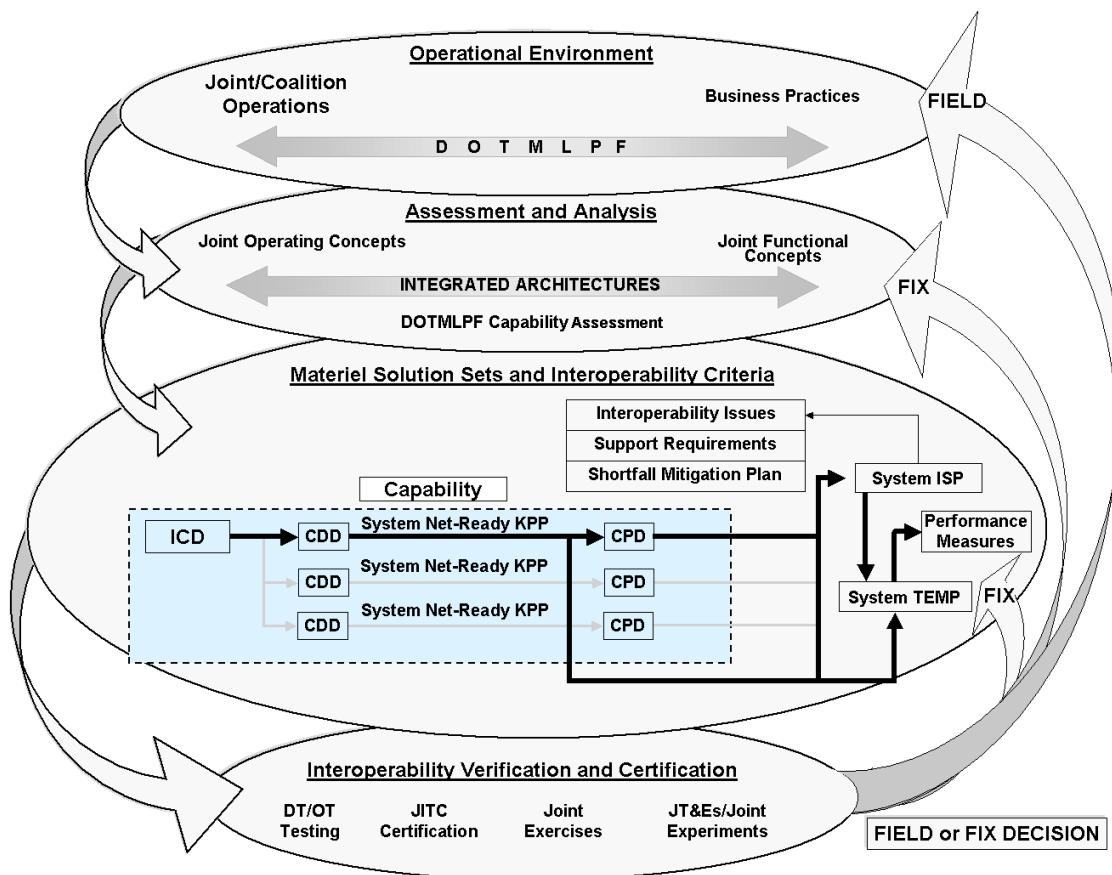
Operational Environment

Joint/Coalition Operations

Business Practices

FIELD

D O T M L P F

Assessment and Analysis

Joint Operating Concepts

Joint Functional Concepts

FIX

INTEGRATED ARCHITECTURES

DOTMLPF Capability Assessment

Materiel Solution Sets and Interoperability Criteria

Interoperability Issues

Support Requirements

Shortfall Mitigation Plan

System ISP

Capability

ICD

CDD

System Net-Ready KPP

CPD

Performance Measures

CDD

System Net-Ready KPP

CPD

System TEMP

FIX

CDD

System Net-Ready KPP

CPD

Interoperability Verification and Certification

DT/OT Testing

JITC Certification

Joint Exercises

JT&Es/Joint Experiments

FIELD or FIX DECISION